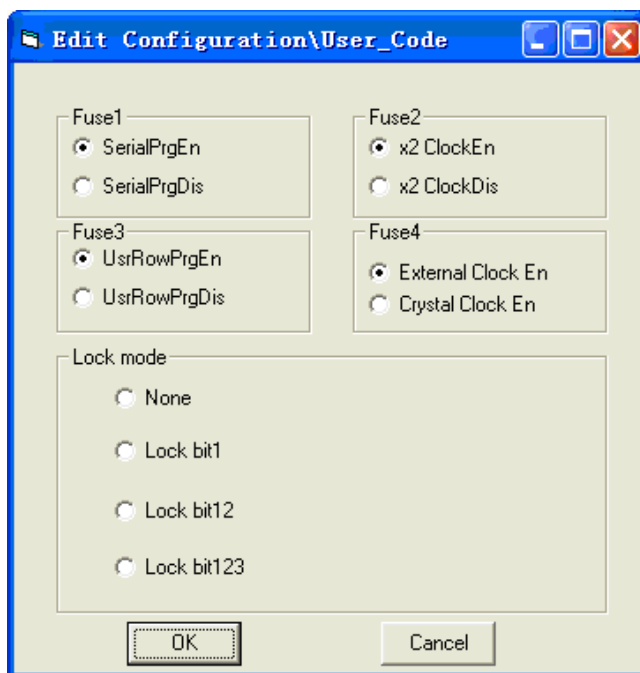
Edit Configuration\User_Code

Fuse1
SerialPrgEn
SerialPrgDis

Fuse2
x2 ClockEn
x2 ClockDis

Fuse3
UsrRowPrgEn
UsrRowPrgDis

Fuse4
External Clock En
Crystal Clock En

Lock mode
None
Lock bit1
Lock bit12
Lock bit123

OK
Cancel